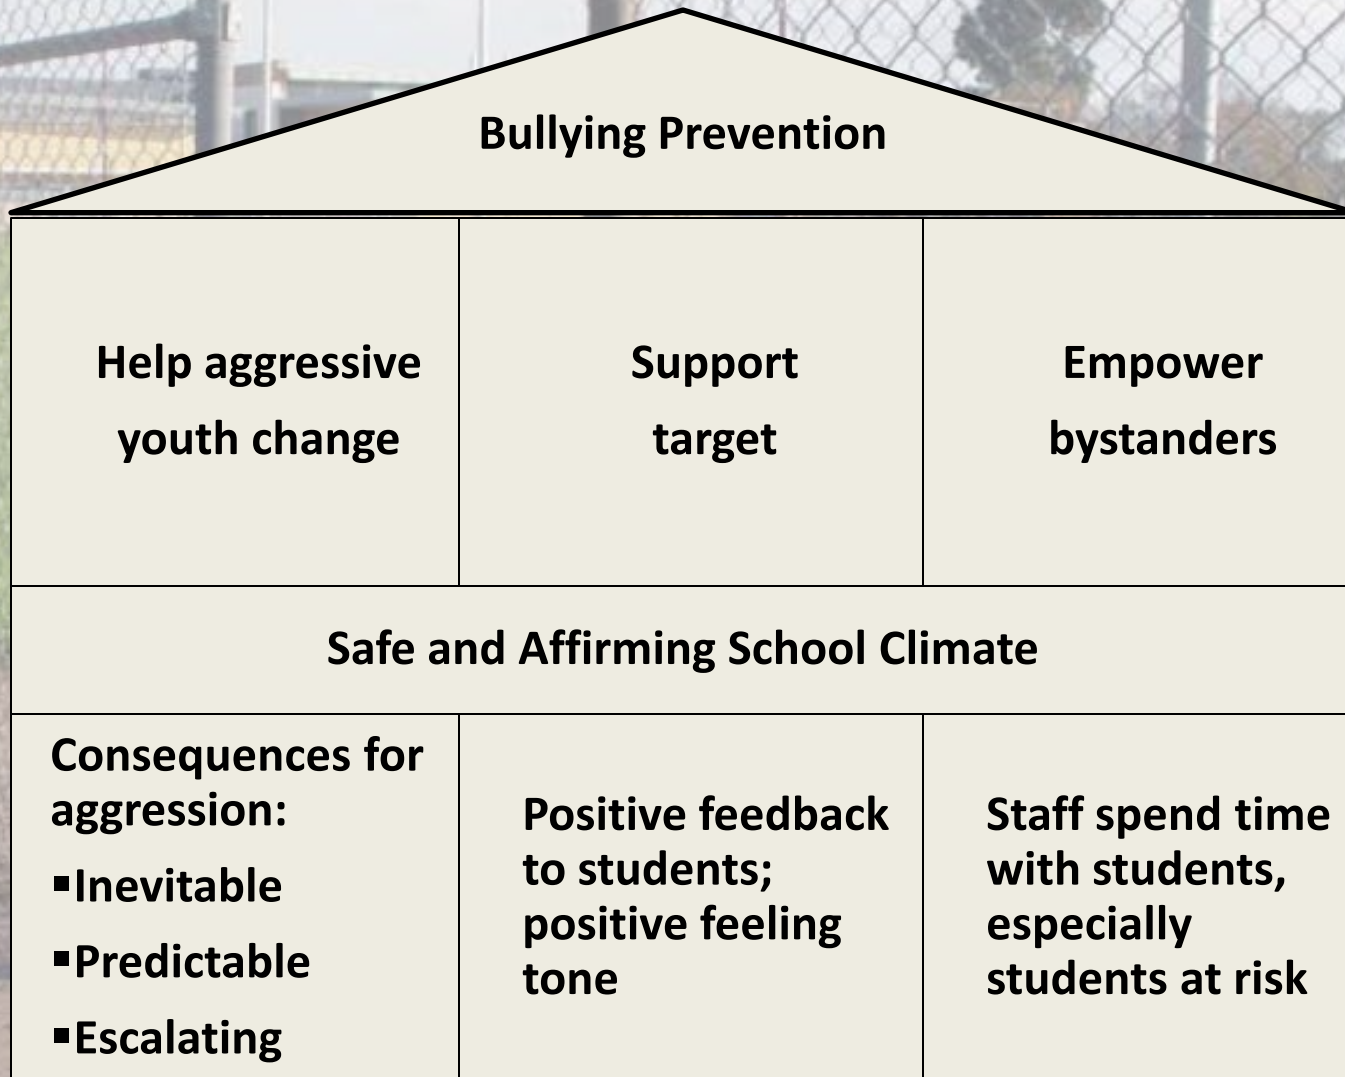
Bullying Prevention

| Help aggressive youth change | Support target | Empower bystanders |
|---|---|---|

Safe and Affirming School Climate

| Consequences for aggression: ▪Inevitable ▪Predictable ▪Escalating | Positive feedback to students; positive feeling tone | Staff spend time with students, especially students at risk |
|---|---|---|